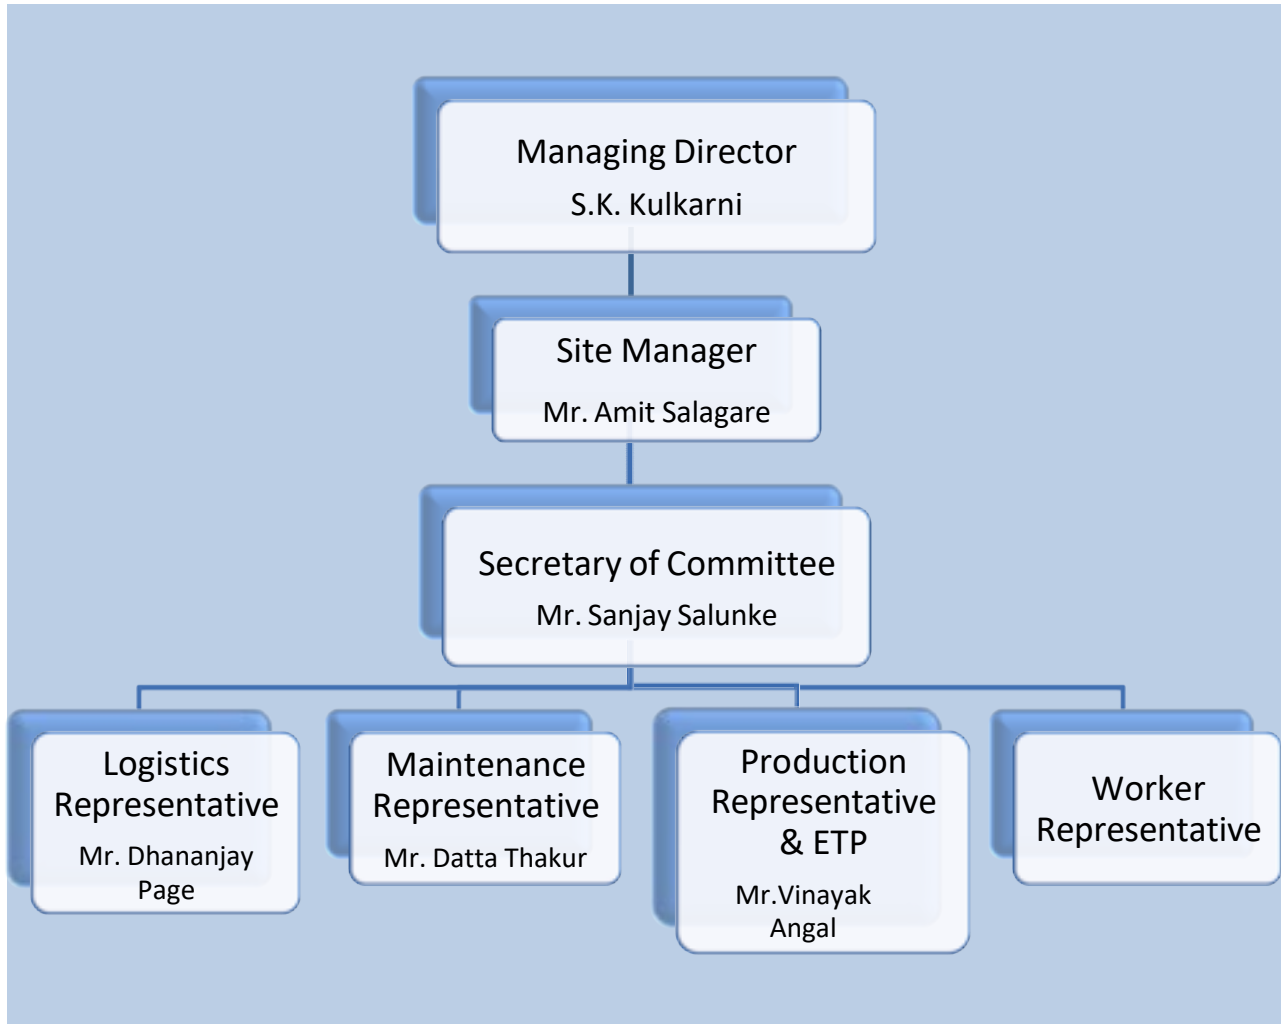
Managing Director
S.K. Kulkarni

Site Manager
Mr. Amit Salagare

Secretary of Committee
Mr. Sanjay Salunke

Logistics Representative
Mr. Dhananjay Page

Maintenance Representative
Mr. Datta Thakur

Production Representative & ETP
Mr.Vinayak Angal

Worker Representative